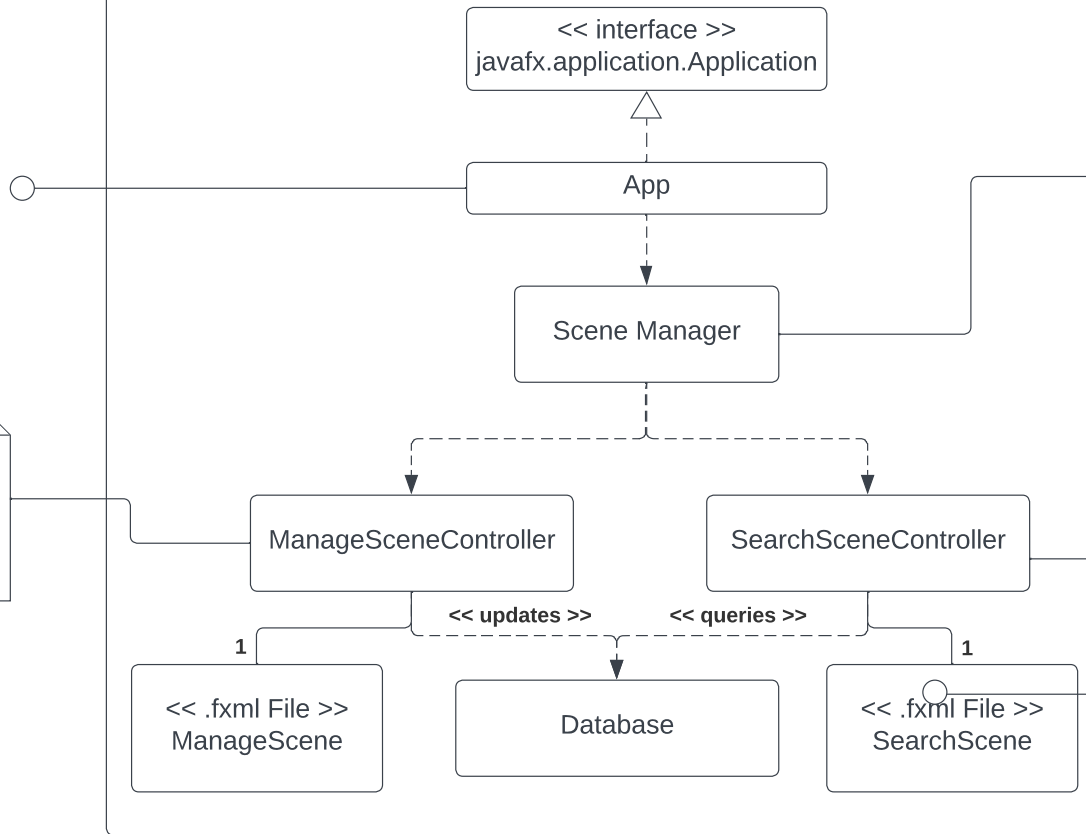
<< interface >>
javafx.application.Application

App

Scene Manager

ManageSceneController

SearchSceneController

<< updates >>

<< queries >>

1

1

<< .fxml File >>
ManageScene

Database

<< .fxml File >>
SearchScene